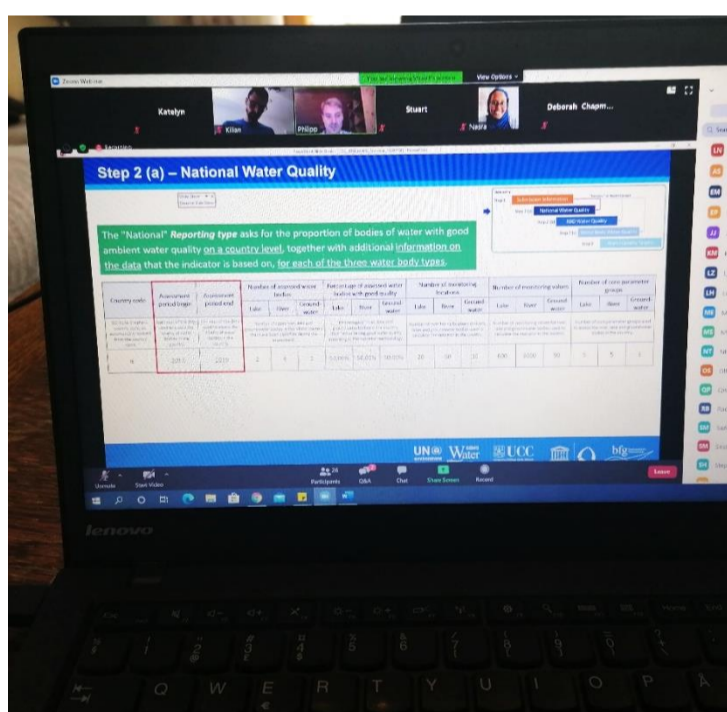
Zoom Webinar

View Options

Katelyn

Kilian

Philipp

Stuart

Nasia

Deborah Chapm...

Step 2 (a) – National Water Quality

The "National" *Reporting type* asks for the proportion of bodies of water with good ambient water quality on a country level, together with additional information on the data that the indicator is based on, for each of the three water body types.

Sub-national Information

National Water Quality

| Country code | Assessment period begin | Assessment period end | Number of assessed water bodies | | | Percentage of assessed water bodies with good quality | | | Number of monitoring locations | | | Number of monitoring values | | | Number of core parameter groups | | |
|---|---|---|---|---|---|---|---|---|---|---|---|---|---|---|---|---|---|
| | | | Lake | River | Ground-water | Lake | River | Ground-water | Lake | River | Ground-water | Lake | River | Ground-water | Lake | River | Ground-water |
| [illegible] | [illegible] | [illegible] | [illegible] | | | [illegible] | | | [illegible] | | | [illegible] | | | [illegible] | | |
| N | 2015 | 2019 | 2 | 4 | 3 | 53.66% | 54.80% | 98.52% | 20 | 50 | 10 | 400 | 1000 | 50 | 5 | 5 | 4 |

UN Water UCC bfg

Unmute Start Video Participants Q&A Chat Share Screen Record Leave

lenovo

Q W E R T Y U I O P Å